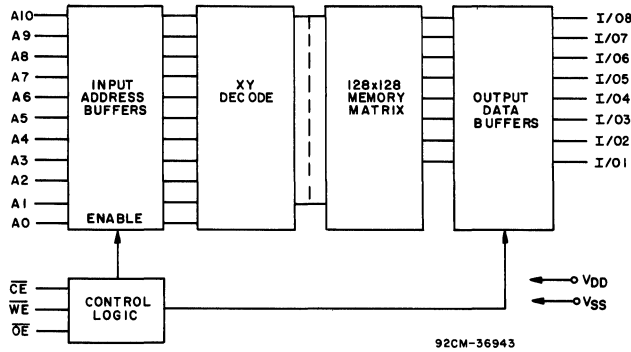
A10
A9
A8
A7
A6
A5
A4
A3
A2
A1
A0

INPUT ADDRESS BUFFERS

ENABLE

XY DECODE

128x128 MEMORY MATRIX

OUTPUT DATA BUFFERS

I/08
I/07
I/06
I/05
I/04
I/03
I/02
I/01

$\overline{CE}$
$\overline{WE}$
$\overline{OE}$

CONTROL LOGIC

$V_{DD}$
$V_{SS}$

92CM-36943